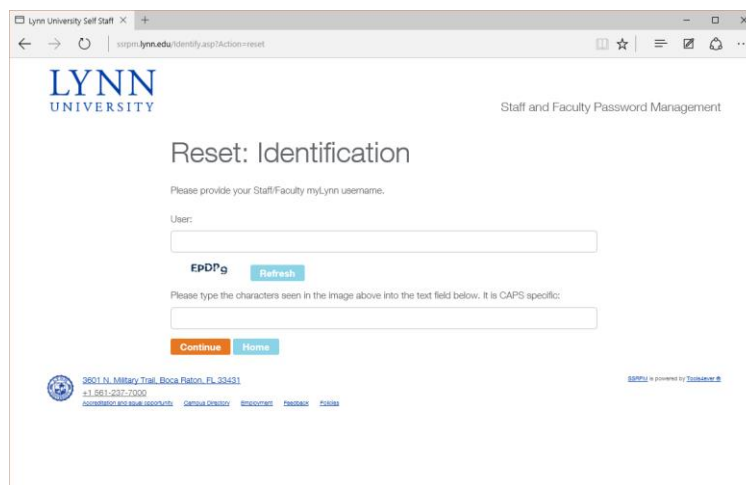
Lynn University Self Staff ×

ssprn.lynn.edu/Identify.asp?Action=reset

LYNN
UNIVERSITY

Staff and Faculty Password Management

Reset: Identification

Please provide your Staff/Faculty myLynn username.

User:

EPDPg Refresh

Please type the characters seen in the image above into the text field below. It is CAPS specific:

Continue Home

3601 N. Military Trail, Boca Raton, FL 33431
+1 561-237-7000
Accreditation and equal opportunity Campus Directory Employment Feedback Policies

SSRPM is powered by Tools4ever